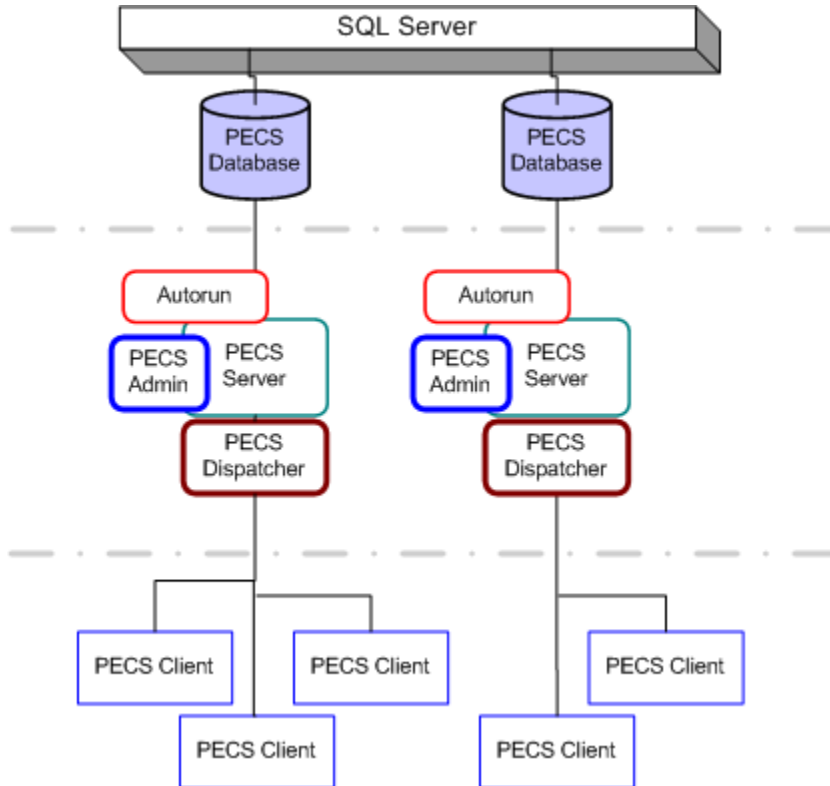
SQL Server

PECS Database

PECS Database

Autorun

PECS Admin

PECS Server

PECS Dispatcher

Autorun

PECS Admin

PECS Server

PECS Dispatcher

PECS Client

PECS Client

PECS Client

PECS Client

PECS Client